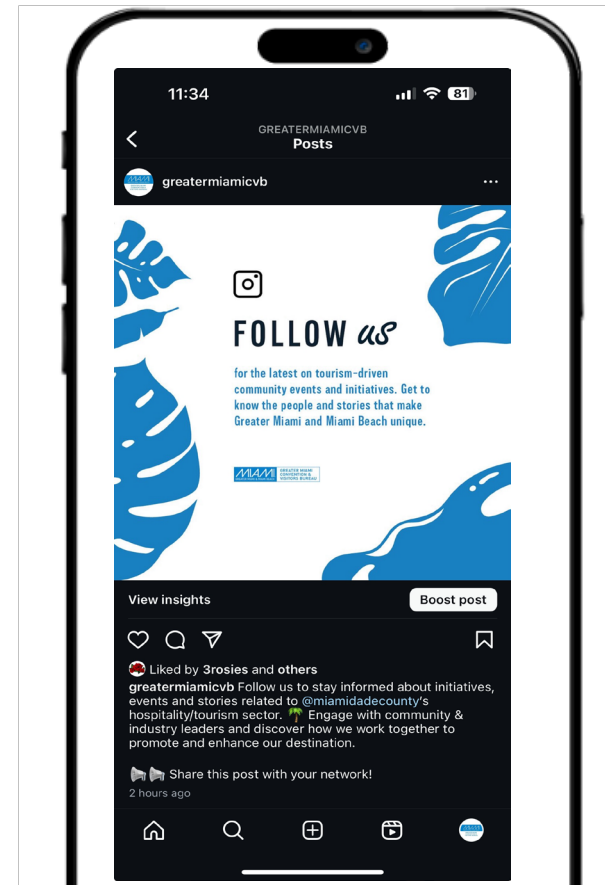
11:34

81

GREATERMIAMICVB
Posts

greatermiamicvb

FOLLOW us

for the latest on tourism-driven community events and initiatives. Get to know the people and stories that make Greater Miami and Miami Beach unique.

MIAMI GREATER MIAMI CONVENTION & VISITORS BUREAU

View insights

Boost post

Liked by 3rosies and others

greatermiamicvb Follow us to stay informed about initiatives, events and stories related to @miamidadecounty's hospitality/tourism sector. 🌴 Engage with community & industry leaders and discover how we work together to promote and enhance our destination.

📣📣 Share this post with your network!

2 hours ago